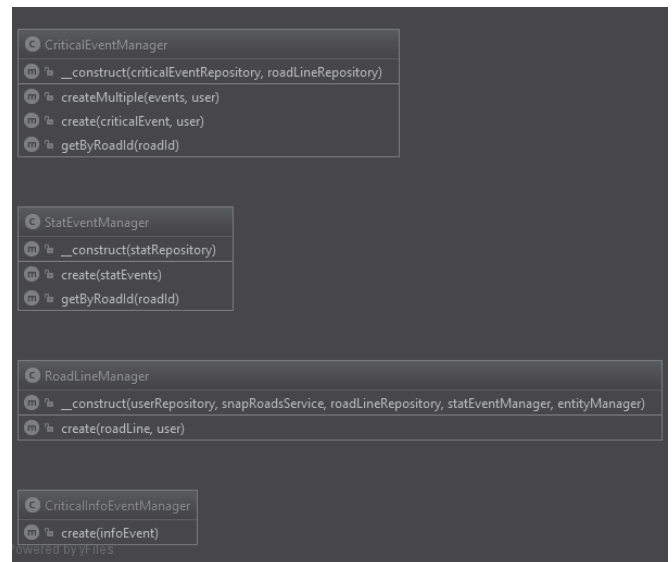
C CriticalEventManager
m __construct(criticalEventRepository, roadLineRepository)
m createMultiple(events, user)
m create(criticalEvent, user)
m getByRoadId(roadId)

C StatEventManager
m __construct(statRepository)
m create(statEvents)
m getByRoadId(roadId)

C RoadLineManager
m __construct(userRepository, snapRoadsService, roadLineRepository, statEventManager, entityManager)
m create(roadLine, user)

C CriticalInfoEventManager
m create(infoEvent)

owered by yFiles